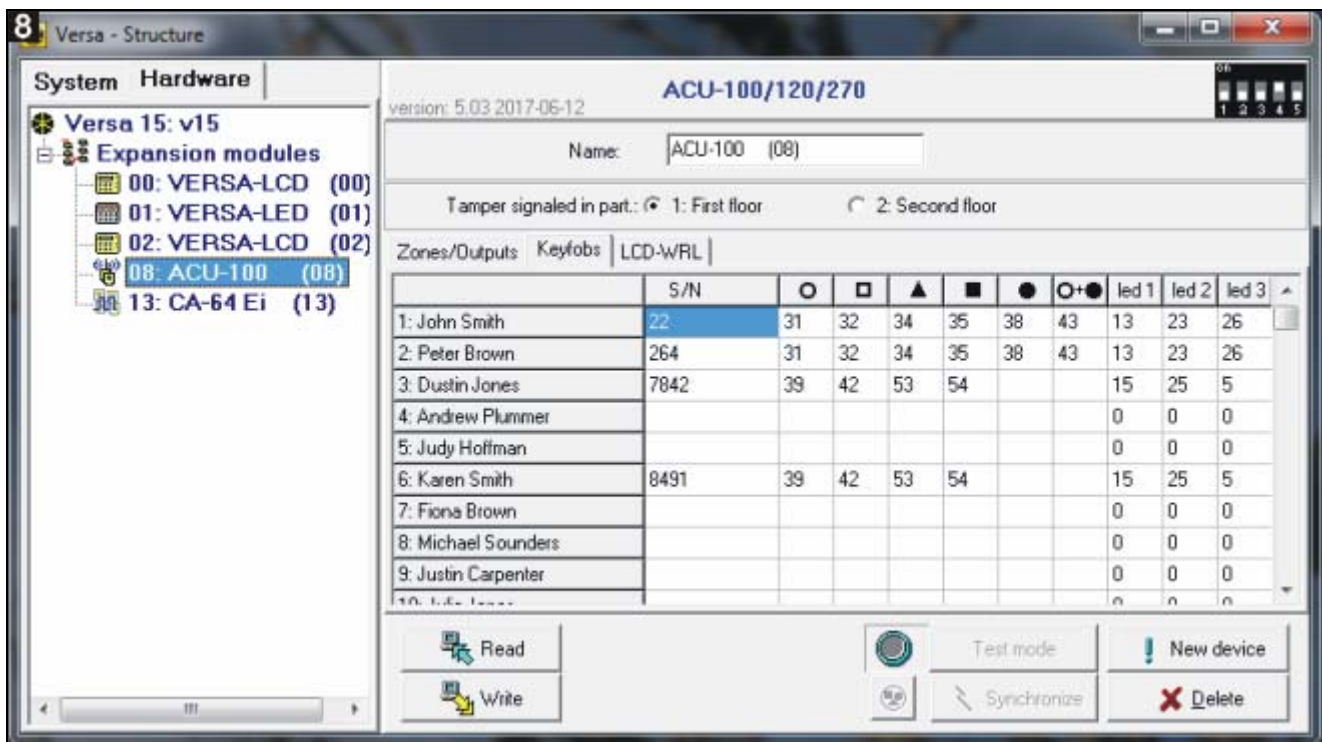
8 Versa - Structure

System Hardware

Versa 15: v15
Expansion modules
00: VERSA-LCD (00)
01: VERSA-LED (01)
02: VERSA-LCD (02)
08: ACU-100 (08)
13: CA-64 Ei (13)

version: 5.03 2017-06-12

ACU-100/120/270

1 2 3 4 5

Name: ACU-100 (08)

Tamper signaled in part.: 1: First floor 2: Second floor

Zones/Outputs Keyfobs LCD-WRL

| | S/N | ○ | □ | ▲ | ■ | ● | ○+● | led 1 | led 2 | led 3 |
|---|---|---|---|---|---|---|---|---|---|---|
| 1: John Smith | 22 | 31 | 32 | 34 | 35 | 38 | 43 | 13 | 23 | 26 |
| 2: Peter Brown | 264 | 31 | 32 | 34 | 35 | 38 | 43 | 13 | 23 | 26 |
| 3: Dustin Jones | 7842 | 39 | 42 | 53 | 54 | | | 15 | 25 | 5 |
| 4: Andrew Plummer | | | | | | | | 0 | 0 | 0 |
| 5: Judy Hoffman | | | | | | | | 0 | 0 | 0 |
| 6: Karen Smith | 8491 | 39 | 42 | 53 | 54 | | | 15 | 25 | 5 |
| 7: Fiona Brown | | | | | | | | 0 | 0 | 0 |
| 8: Michael Sounders | | | | | | | | 0 | 0 | 0 |
| 9: Justin Carpenter | | | | | | | | 0 | 0 | 0 |
| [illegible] | | | | | | | | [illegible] | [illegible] | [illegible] |

Read
Write
Test mode
Synchronize
New device
Delete